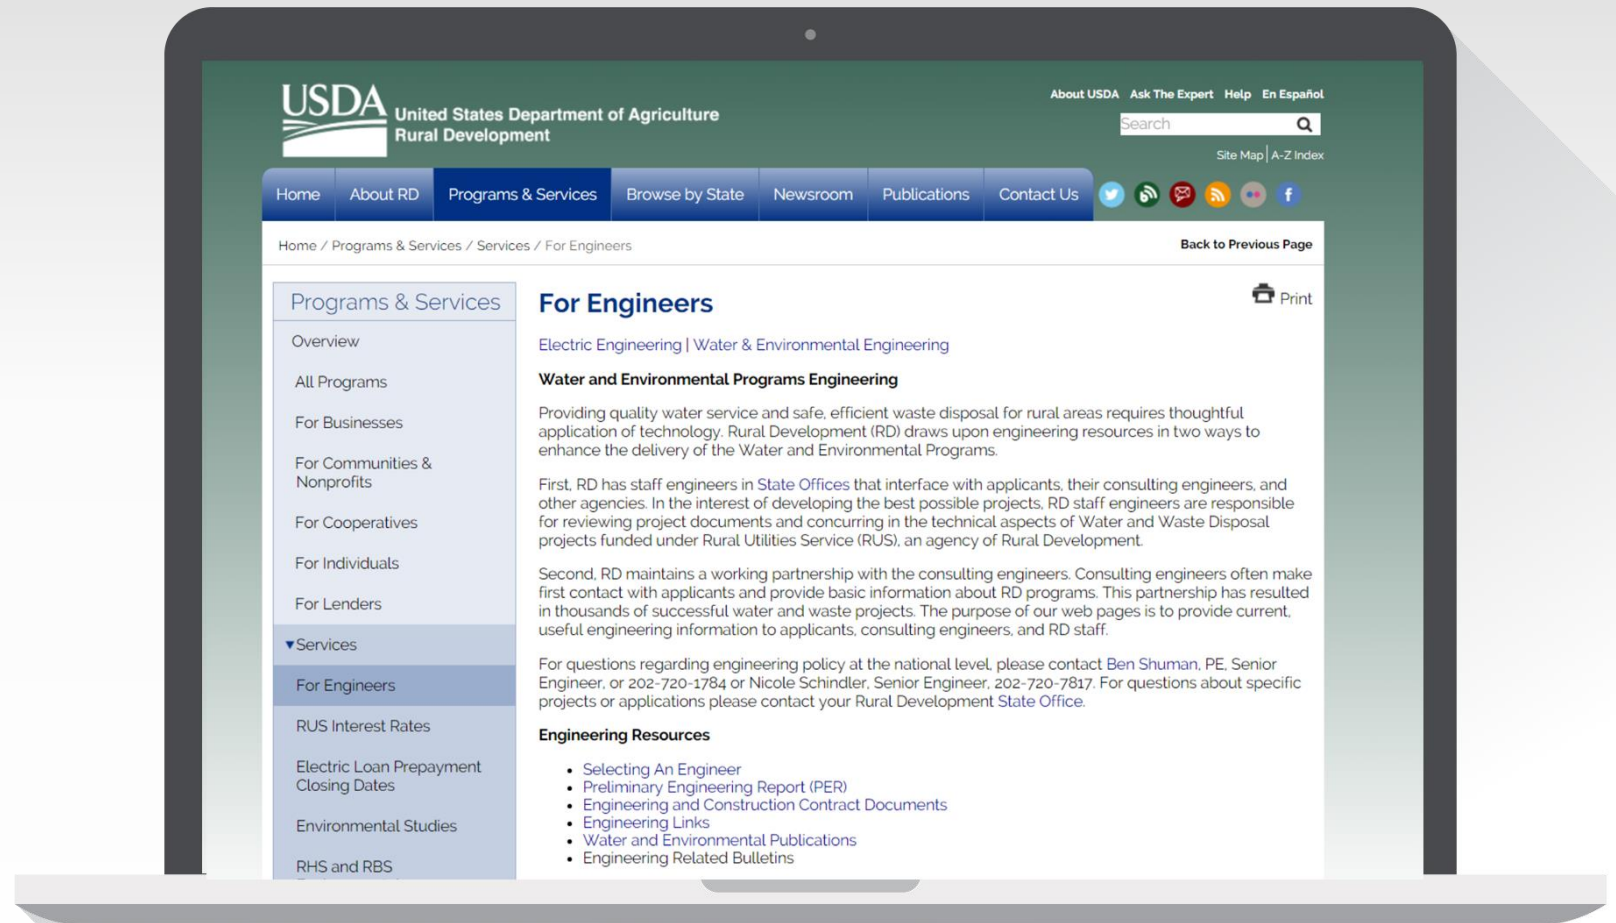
USDA United States Department of Agriculture Rural Development

About USDA Ask The Expert Help En Español

Search

Site Map | A-Z Index

Home About RD Programs & Services Browse by State Newsroom Publications Contact Us

Home / Programs & Services / Services / For Engineers

Back to Previous Page

Programs & Services

Overview

All Programs

For Businesses

For Communities & Nonprofits

For Cooperatives

For Individuals

For Lenders

▼Services

For Engineers

RUS Interest Rates

Electric Loan Prepayment Closing Dates

Environmental Studies

RHS and RBS

For Engineers

Print

Electric Engineering | Water & Environmental Engineering

Water and Environmental Programs Engineering

Providing quality water service and safe, efficient waste disposal for rural areas requires thoughtful application of technology. Rural Development (RD) draws upon engineering resources in two ways to enhance the delivery of the Water and Environmental Programs.

First, RD has staff engineers in State Offices that interface with applicants, their consulting engineers, and other agencies. In the interest of developing the best possible projects, RD staff engineers are responsible for reviewing project documents and concurring in the technical aspects of Water and Waste Disposal projects funded under Rural Utilities Service (RUS), an agency of Rural Development.

Second, RD maintains a working partnership with the consulting engineers. Consulting engineers often make first contact with applicants and provide basic information about RD programs. This partnership has resulted in thousands of successful water and waste projects. The purpose of our web pages is to provide current, useful engineering information to applicants, consulting engineers, and RD staff.

For questions regarding engineering policy at the national level, please contact Ben Shuman, PE, Senior Engineer, or 202-720-1784 or Nicole Schindler, Senior Engineer, 202-720-7817. For questions about specific projects or applications please contact your Rural Development State Office.

Engineering Resources

- Selecting An Engineer
- Preliminary Engineering Report (PER)
- Engineering and Construction Contract Documents
- Engineering Links
- Water and Environmental Publications
- Engineering Related Bulletins